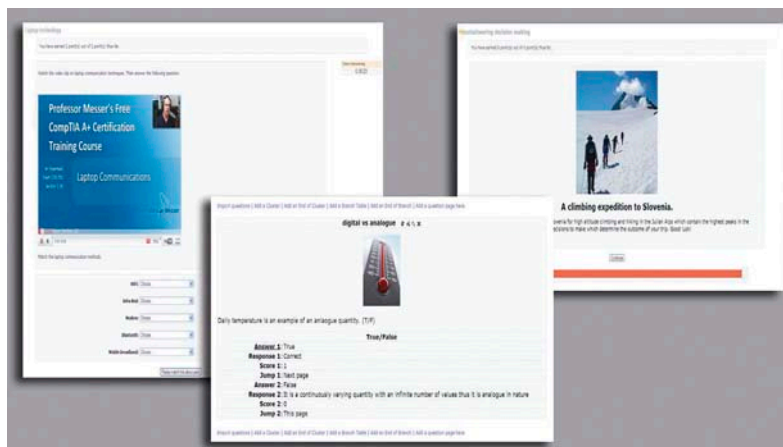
Laptop technology

Professor Messer's Free CompTIA A+ Certification Training Course

Laptop Communications

A climbing expedition to Slovenia.

Import questions | Add a Cluster | Add an End of Cluster | Add a Branch Table | Add an End of Branch | Add a question page here

digital vs analogue

Daily temperature is an example of an analogue quantity. (T/F)

True/False

Answer 1: True
Response 1: Correct
Score 1: 1
Jump 1: Next page
Answer 2: False
Response 2: It is a continuously varying quantity with an infinite number of values thus it is analogue in nature
Score 2: 0
Jump 2: This page

Import questions | Add a Cluster | Add an End of Cluster | Add a Branch Table | Add an End of Branch | Add a question page here